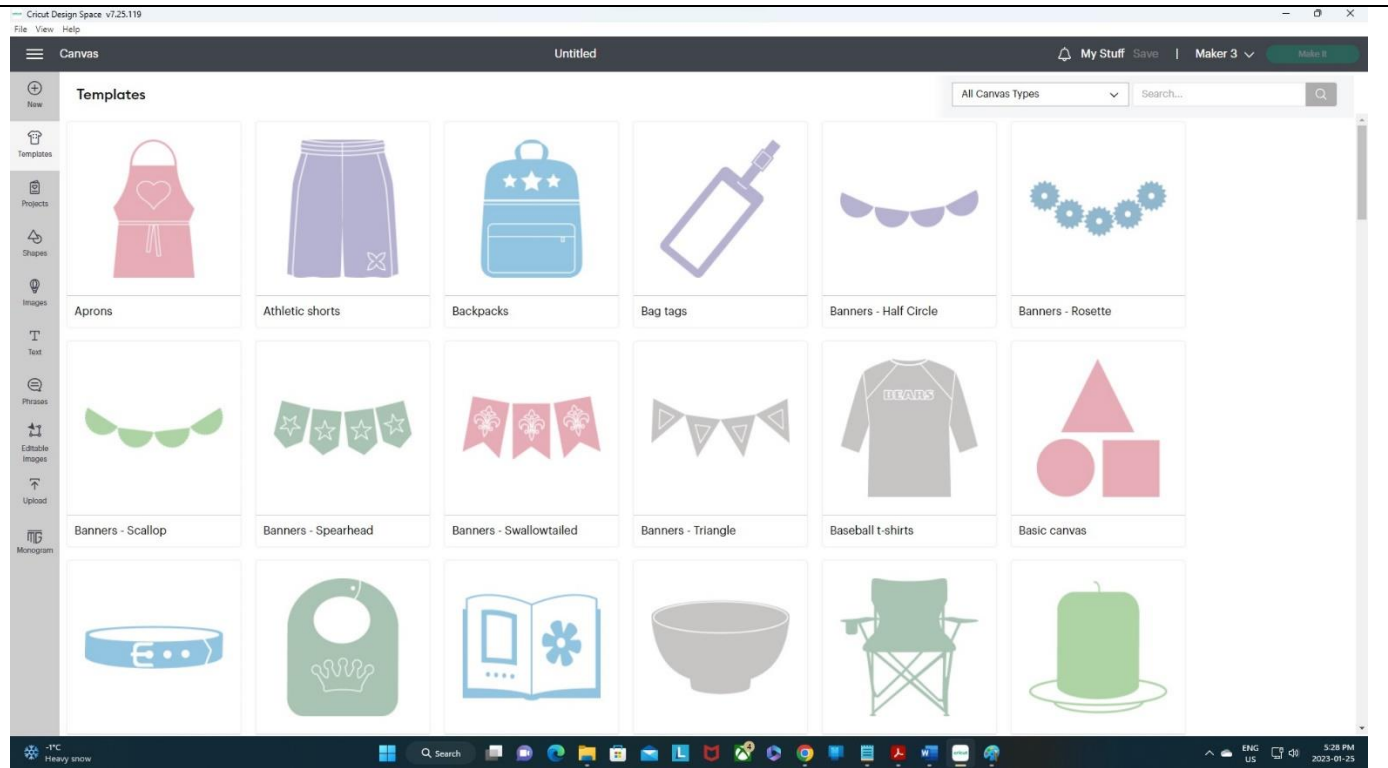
Cricut Design Space v7.25.119
File View Help

Canvas
Untitled
My Stuff Save | Maker 3 Make It

New
Templates
Projects
Shapes
Images
Text
Phrases
Editable Images
Upload
Monogram

Templates
All Canvas Types
Search...

Aprons
Athletic shorts
Backpacks
Bag tags
Banners - Half Circle
Banners - Rosette
Banners - Scallop
Banners - Spearhead
Banners - Swallowtailed
Banners - Triangle
BEARS
Baseball t-shirts
Basic canvas

-1°C
Heavy snow
Search
ENG
US
5:28 PM
2023-01-25